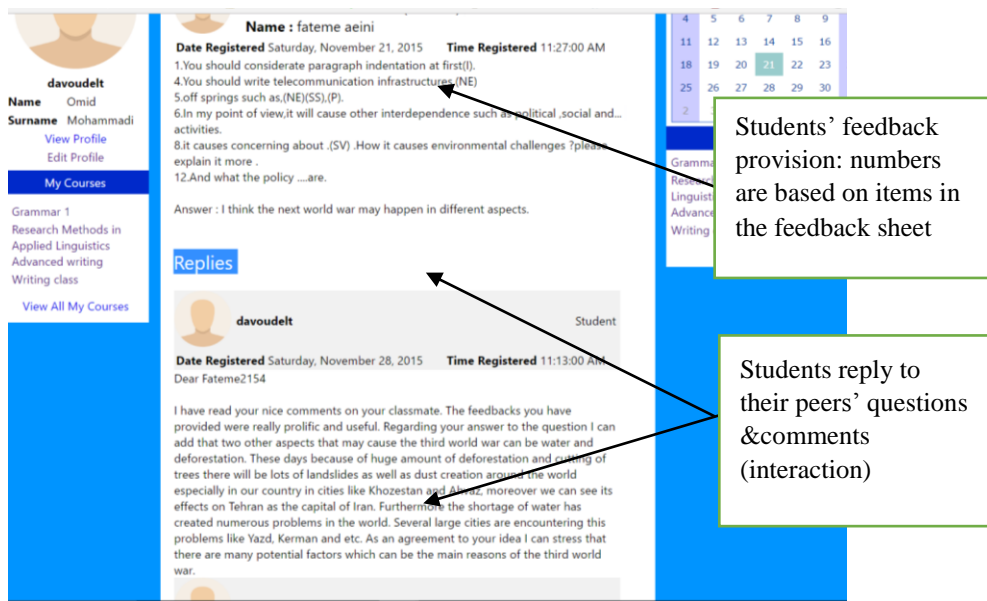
davoudelt
Name Omid
Surname Mohammadi
View Profile
Edit Profile
My Courses
Grammar 1
Research Methods in Applied Linguistics
Advanced writing
Writing class
View All My Courses

Name : fateme aeini
Date Registered Saturday, November 21, 2015 Time Registered 11:27:00 AM
1.You should considerate paragraph indentation at first(I).
4.You should write telecommunication infrastructures.(NE)
5.off springs such as,(NE)(SS),(P).
6.In my point of view,it will cause other interdependence such as political ,social and... activities.
8.it causes concerning about .(SV) .How it causes environmental challenges ?please explain it more .
12.And what the policy ....are.

Answer : I think the next world war may happen in different aspects.

Replies

davoudelt Student
Date Registered Saturday, November 28, 2015 Time Registered 11:13:00 AM
Dear Fateme2154

I have read your nice comments on your classmate. The feedbacks you have provided were really prolific and useful. Regarding your answer to the question I can add that two other aspects that may cause the third world war can be water and deforestation. These days because of huge amount of deforestation and cutting of trees there will be lots of landslides as well as dust creation around the world especially in our country in cities like Khozestan and Ahvaz, moreover we can see its effects on Tehran as the capital of Iran. Furthermore the shortage of water has created numerous problems in the world. Several large cities are encountering this problems like Yazd, Kerman and etc. As an agreement to your idea I can stress that there are many potential factors which can be the main reasons of the third world war.

| 4 | 5 | 6 | 7 | 8 | 9 |
|---|---|---|---|---|---|
| 11 | 12 | 13 | 14 | 15 | 16 |
| 18 | 19 | 20 | 21 | 22 | 23 |
| 25 | 26 | 27 | 28 | 29 | 30 |
| 2 | | | | | |

Gramma
Researc
Linguist
Advance
Writing

Students' feedback provision: numbers are based on items in the feedback sheet

Students reply to their peers' questions &comments (interaction)